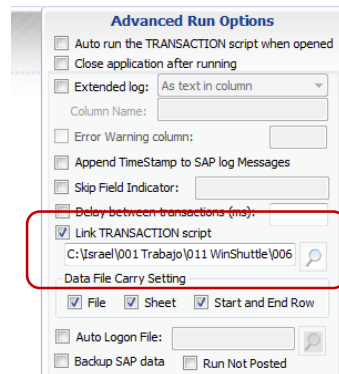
Advanced Run Options

Auto run the TRANSACTION script when opened

Close application after running

Extended log: As text in column

Column Name:

Error Warning column:

Append TimeStamp to SAP log Messages

Skip Field Indicator:

Delay between transactions (ms):

Link TRANSACTION script

C:\Israel\001 Trabajo\011 WinShuttle\006

Data File Carry Setting

File Sheet Start and End Row

Auto Logon File:

Backup SAP data Run Not Posted